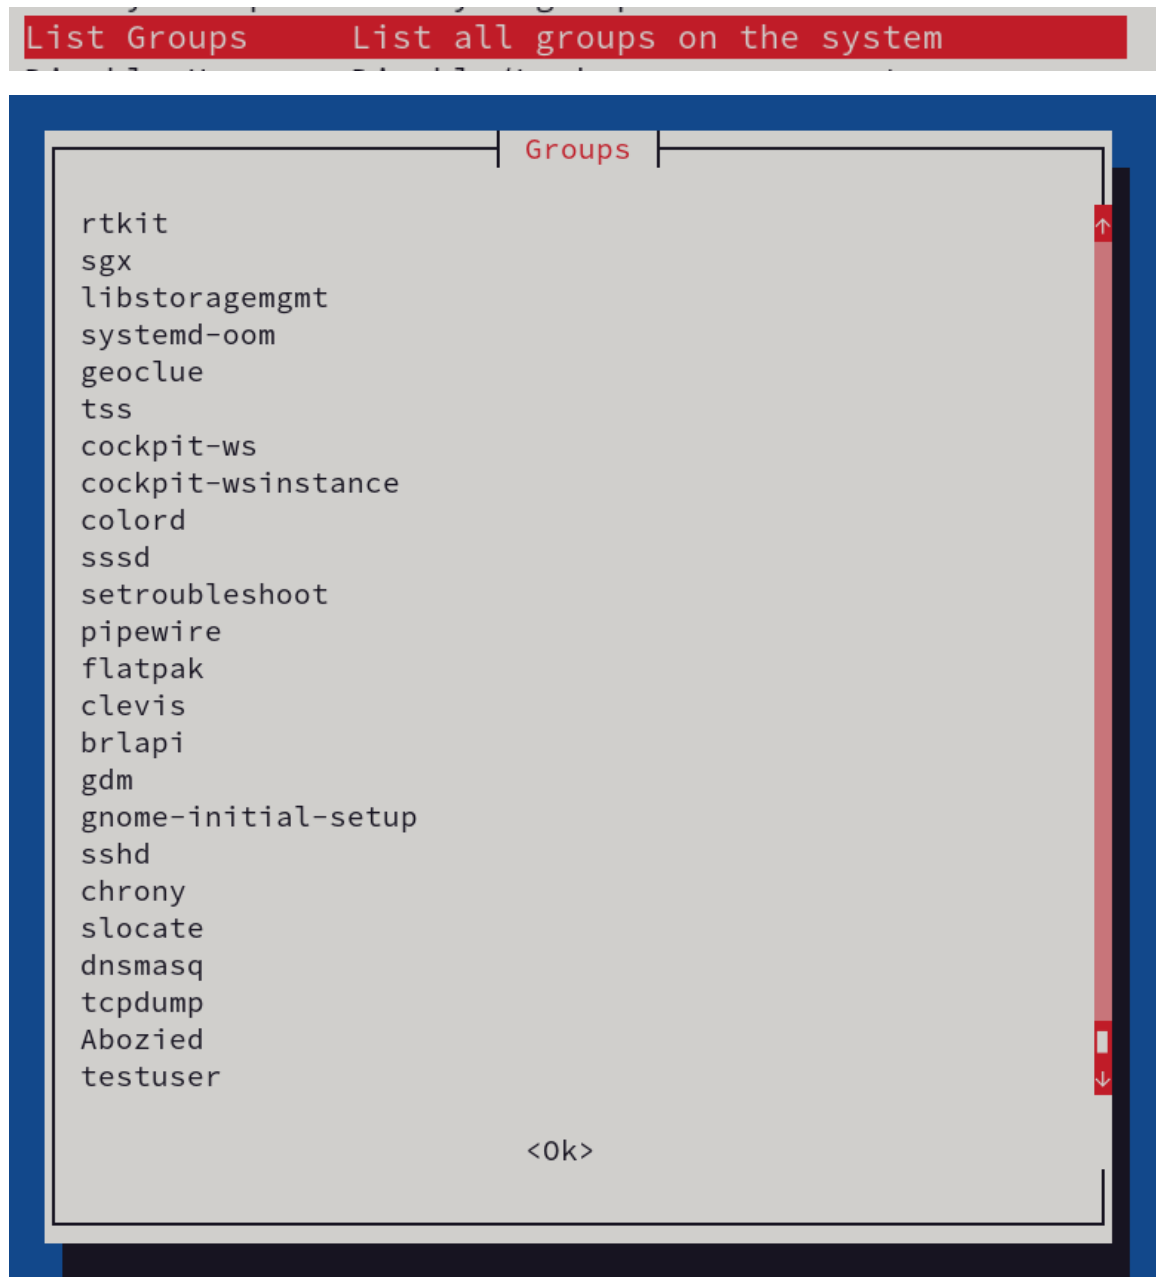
List Groups     List all groups on the system

Groups

rtkit
sgx
libstoragemgmt
systemd-oom
geoclue
tss
cockpit-ws
cockpit-wsinstance
colord
sssd
setroubleshoot
pipewire
flatpak
clevis
brlapi
gdm
gnome-initial-setup
sshd
chrony
slocate
dnsmasq
tcpdump
Abozied
testuser

<Ok>